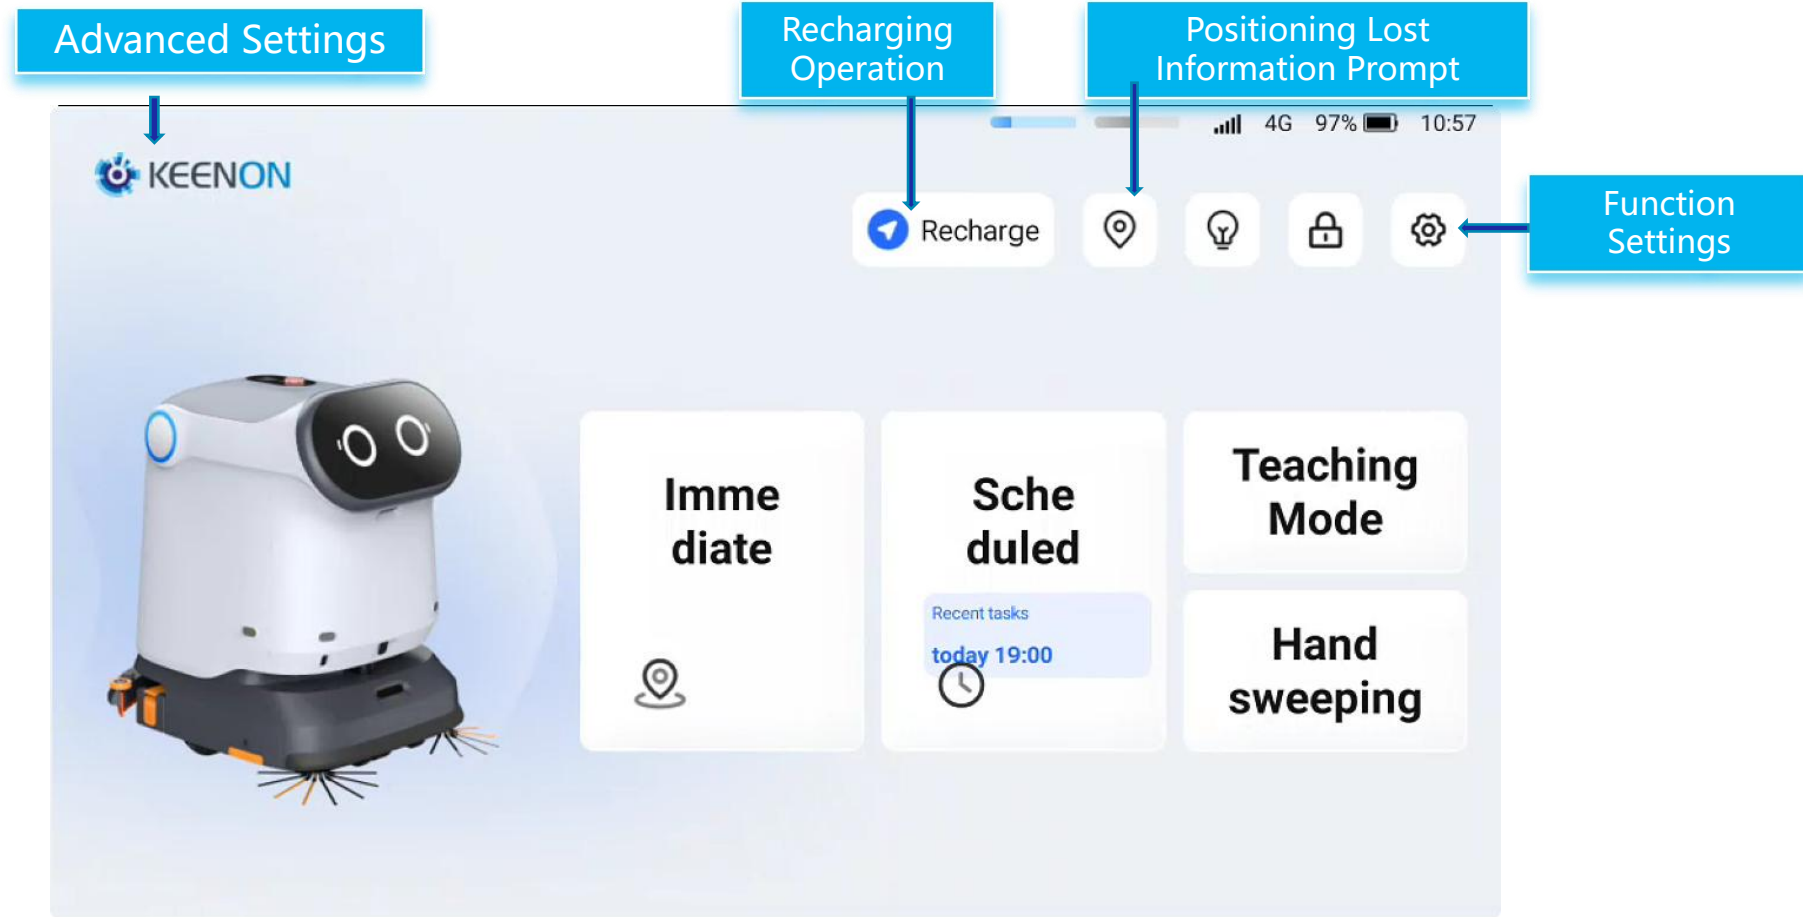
Advanced Settings

Recharging Operation

Positioning Lost Information Prompt

4G 97% 10:57

KEENON

Recharge

Function Settings

Imme diate

Sche duled

Recent tasks

today 19:00

Teaching Mode

Hand sweeping